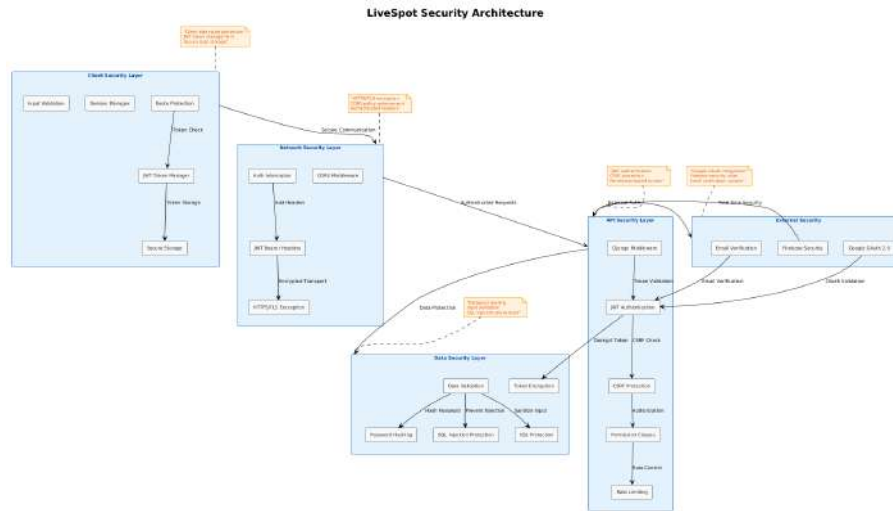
LiveSpot Security Architecture

Client Security Layer

Input Validation

Session Manager

Route Protection

Token Check

JWT Token Manager

Token Storage

Secure Storage

Secure Communication

Network Security Layer

Auth Interceptor

CORS Middleware

Add Header

JWT Bearer Headers

Encrypted Transport

HTTPS/TLS Encryption

Authenticated Requests

API Security Layer

Django Middleware

Token Validation

JWT Authentication

Decrypt Token

CSRF Check

CSRF Protection

Authorization

Permission Classes

Rate Control

Rate Limiting

External Security

Email Verification

Firebase Security

Google OAuth 2.0

Email Verification

OAuth Validation

Data Protection

Data Security Layer

Data Validation

Token Encryption

Hash Password

Prevent Injection

Sanitize Input

Password Hashing

SQL Injection Protection

XSS Protection

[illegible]